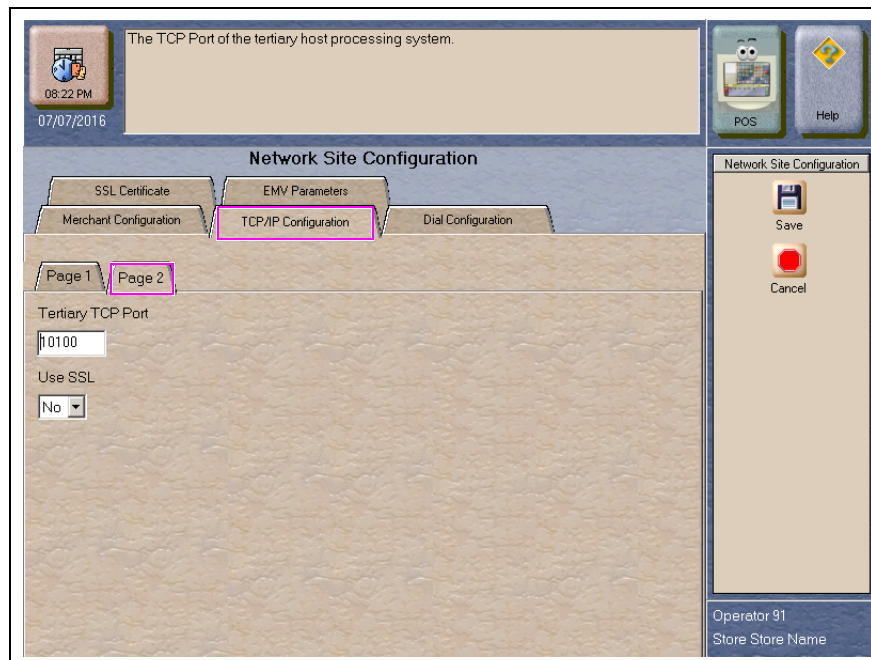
08:22 PM
07/07/2016

The TCP Port of the tertiary host processing system.

POS

Help

Network Site Configuration

SSL Certificate

EMV Parameters

Merchant Configuration

TCP/IP Configuration

Dial Configuration

Page 1

Page 2

Tertiary TCP Port

10100

Use SSL

No

Network Site Configuration

Save

Cancel

Operator 91

Store Store Name